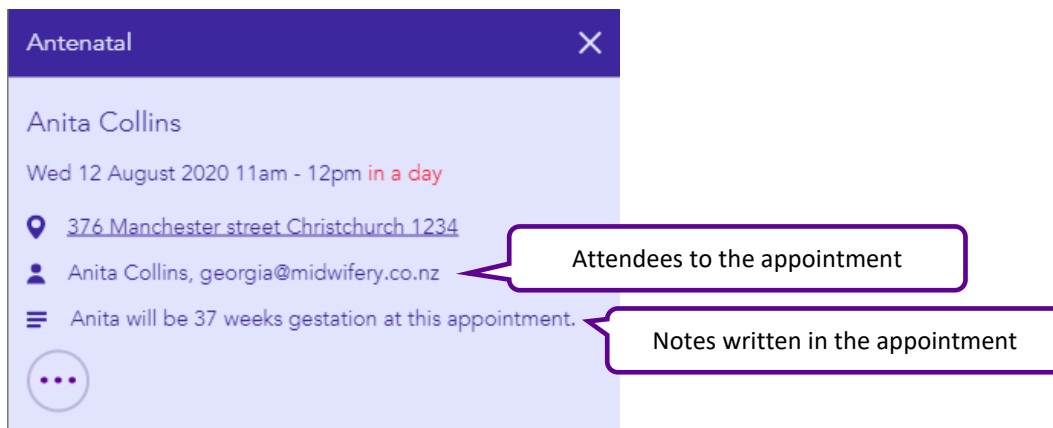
Antenatal

×

Anita Collins

Wed 12 August 2020 11am - 12pm in a day

376 Manchester street Christchurch 1234

Anita Collins, georgia@midwifery.co.nz

Anita will be 37 weeks gestation at this appointment.

•••

Attendees to the appointment

Notes written in the appointment